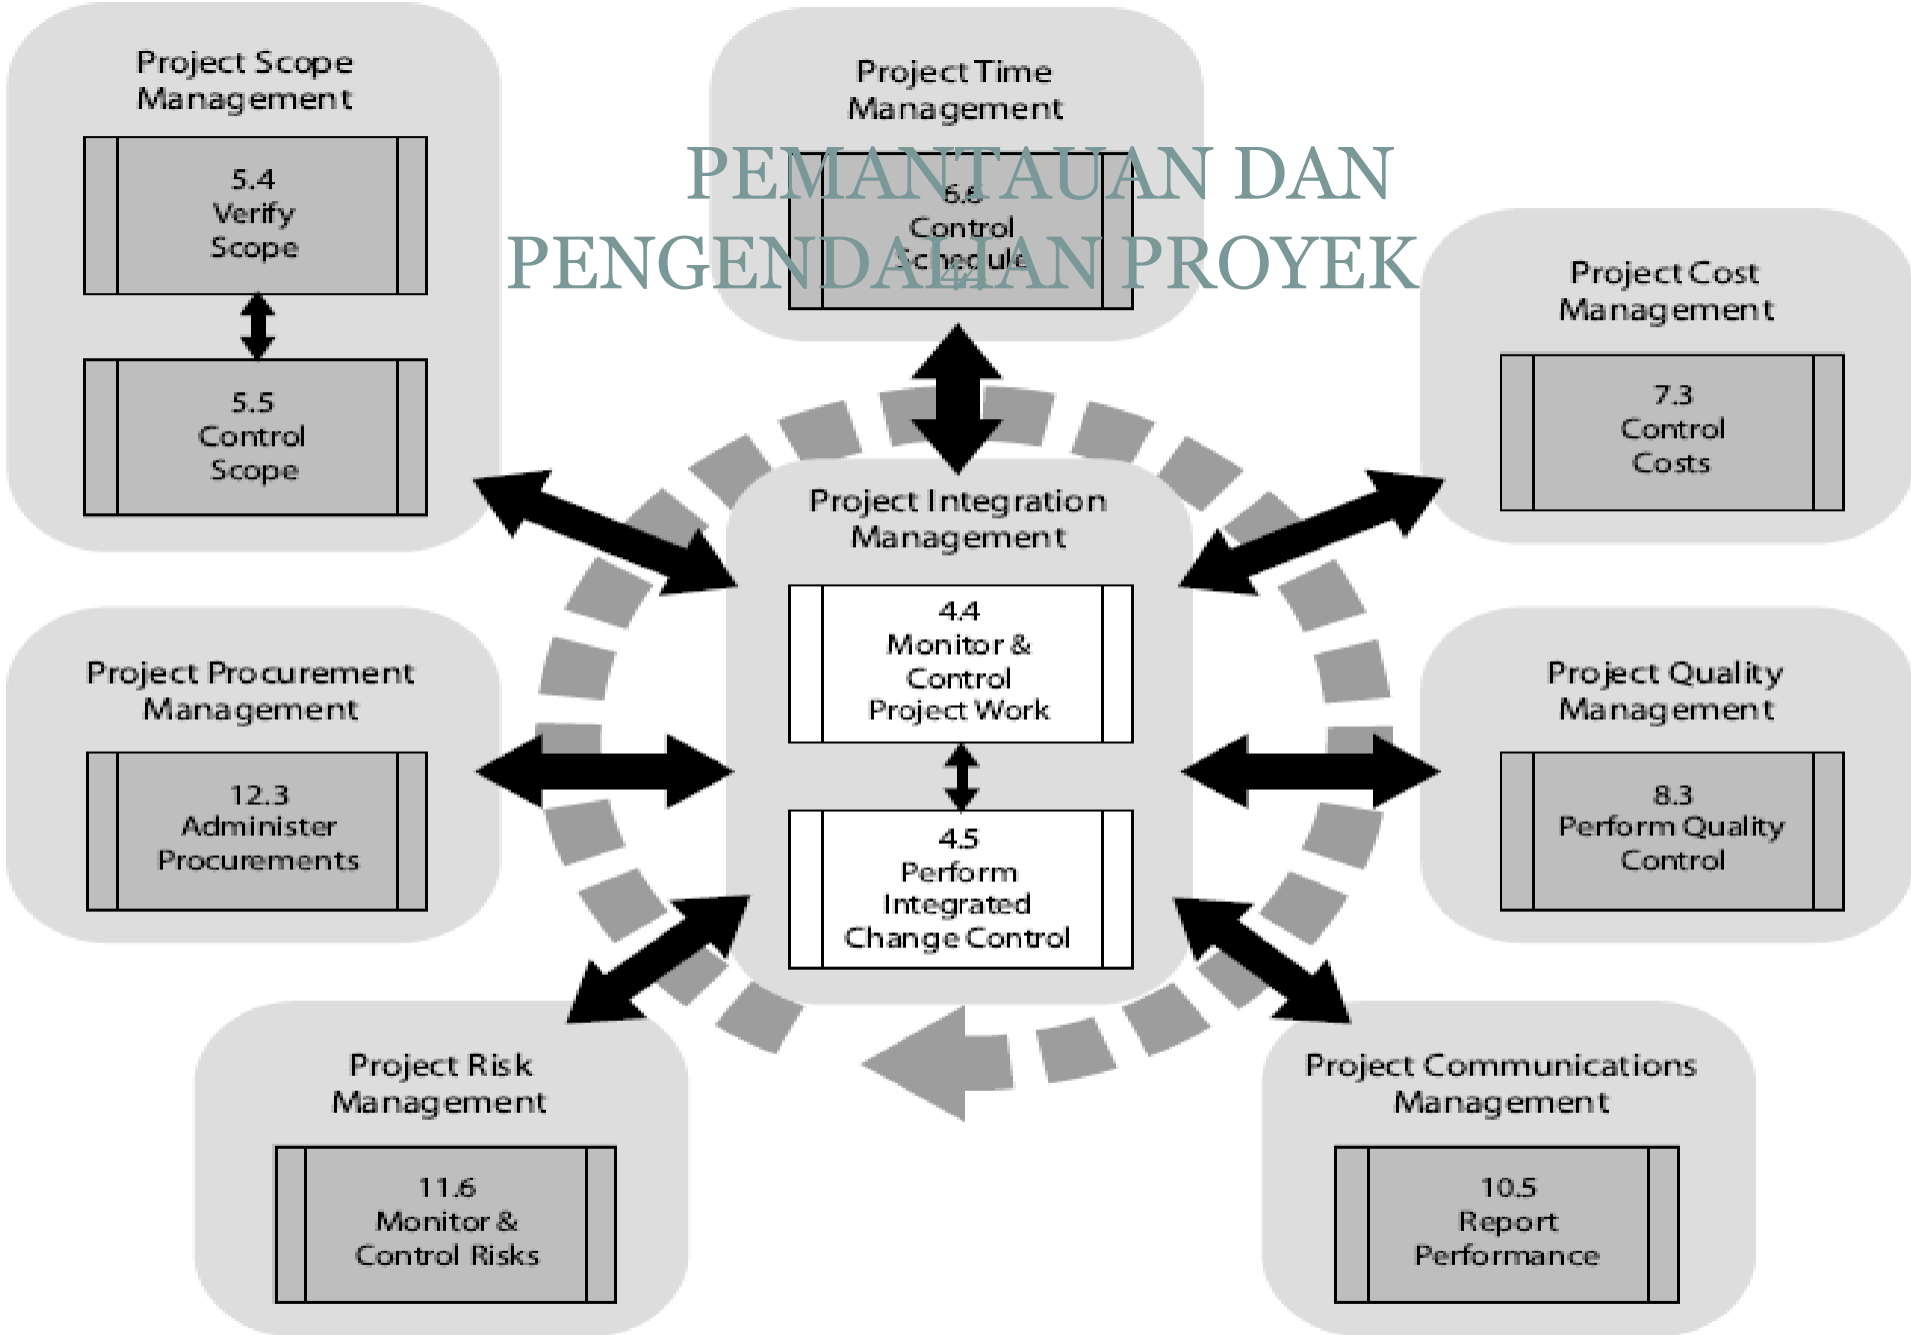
PEMANTAUAN DAN PENGENDALIAN PROYEK

Project Scope Management

5.4 Verify Scope

5.5 Control Scope

Project Time Management

6.6 Control Schedule

Project Cost Management

7.3 Control Costs

Project Integration Management

4.4 Monitor & Control Project Work

4.5 Perform Integrated Change Control

Project Procurement Management

12.3 Administer Procurements

Project Quality Management

8.3 Perform Quality Control

Project Risk Management

11.6 Monitor & Control Risks

Project Communications Management

10.5 Report Performance